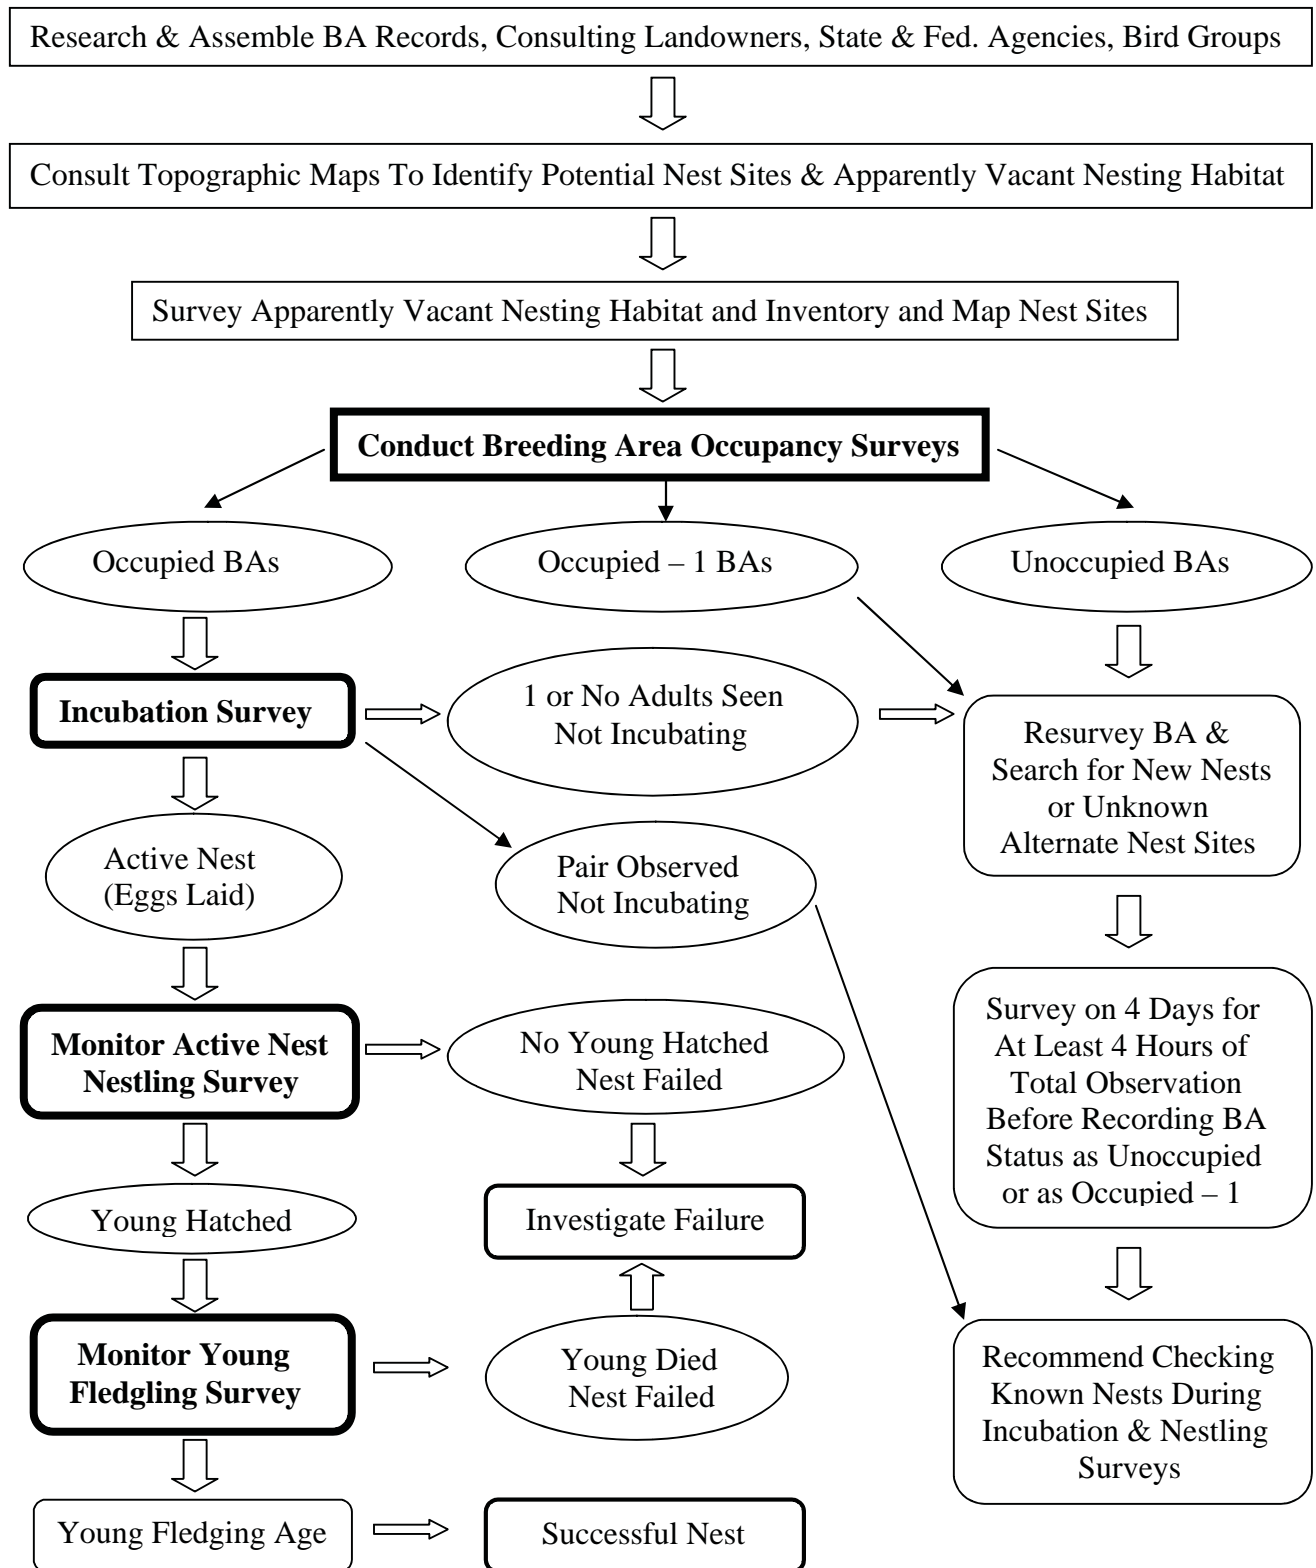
Research & Assemble BA Records, Consulting Landowners, State & Fed. Agencies, Bird Groups

Consult Topographic Maps To Identify Potential Nest Sites & Apparently Vacant Nesting Habitat

Survey Apparently Vacant Nesting Habitat and Inventory and Map Nest Sites

**Conduct Breeding Area Occupancy Surveys**

Occupied BAs

Occupied – 1 BAs

Unoccupied BAs

**Incubation Survey**

1 or No Adults Seen Not Incubating

Resurvey BA & Search for New Nests or Unknown Alternate Nest Sites

Active Nest (Eggs Laid)

Pair Observed Not Incubating

Survey on 4 Days for At Least 4 Hours of Total Observation Before Recording BA Status as Unoccupied or as Occupied – 1

**Monitor Active Nest Nestling Survey**

No Young Hatched Nest Failed

Young Hatched

Investigate Failure

**Monitor Young Fledgling Survey**

Young Died Nest Failed

Recommend Checking Known Nests During Incubation & Nestling Surveys

Young Fledging Age

Successful Nest